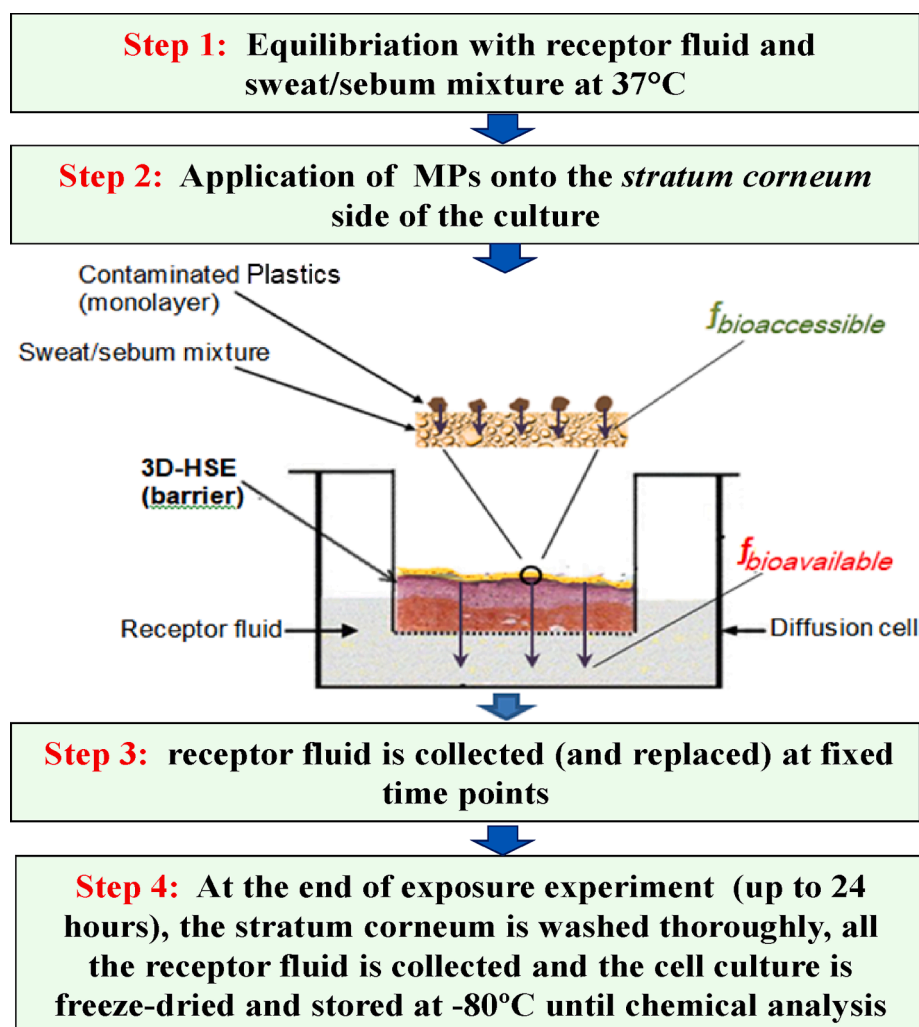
Step 1: Equilibriation with receptor fluid and sweat/sebum mixture at 37°C

Step 2: Application of MPs onto the *stratum corneum* side of the culture

Contaminated Plastics (monolayer)

Sweat/sebum mixture

$f_{bioaccessible}$

3D-HSE (barrier)

$f_{bioavailable}$

Receptor fluid

Diffusion cell

Step 3: receptor fluid is collected (and replaced) at fixed time points

Step 4: At the end of exposure experiment (up to 24 hours), the stratum corneum is washed thoroughly, all the receptor fluid is collected and the cell culture is freeze-dried and stored at -80ºC until chemical analysis